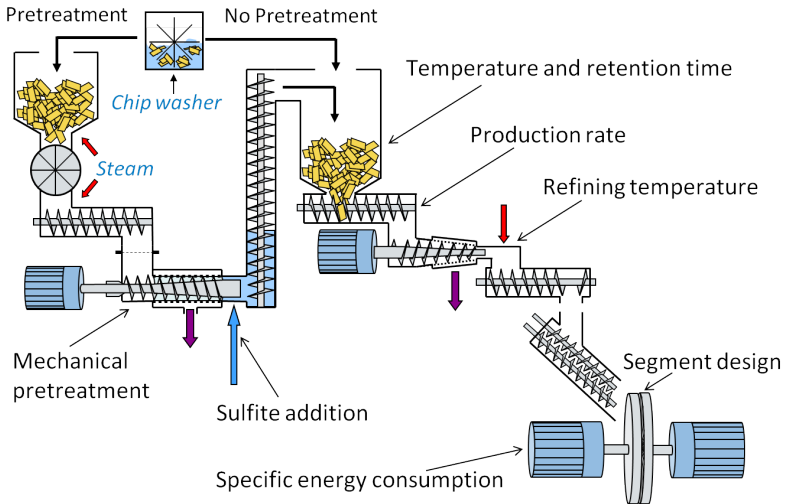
Pretreatment

No Pretreatment

Chip washer

Temperature and retention time

Steam

Production rate

Refining temperature

Mechanical pretreatment

Sulfite addition

Segment design

Specific energy consumption